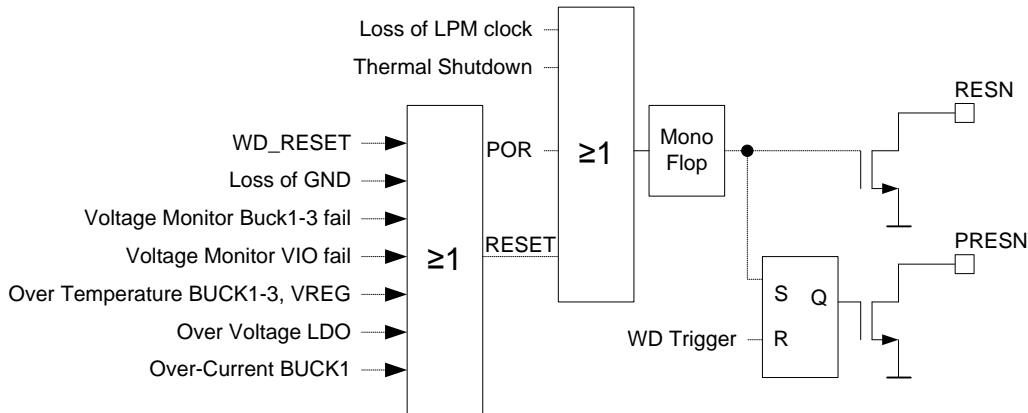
Loss of LPM clock
Thermal Shutdown
RESN
WD_RESET
POR
≥1
Mono Flop
Loss of GND
Voltage Monitor Buck1-3 fail
Voltage Monitor VIO fail
≥1
RESET
PRESN
Over Temperature BUCK1-3, VREG
S
Q
Over Voltage LDO
WD Trigger
R
Over-Current BUCK1